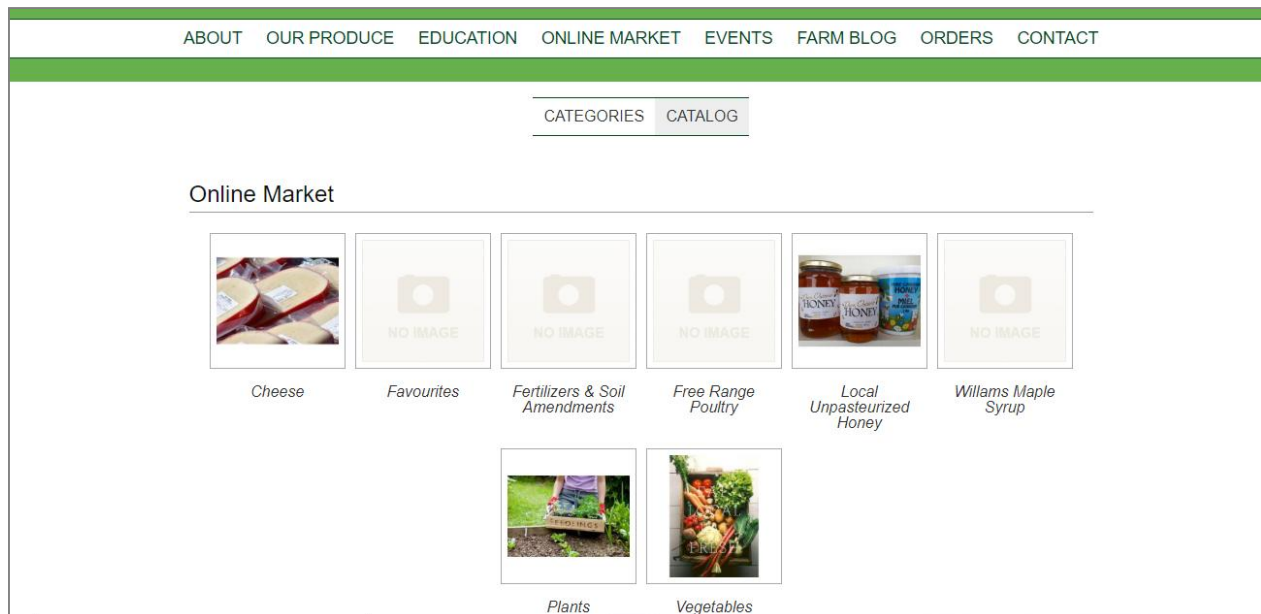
ABOUT OUR PRODUCE EDUCATION ONLINE MARKET EVENTS FARM BLOG ORDERS CONTACT

CATEGORIES CATALOG

Online Market

NO IMAGE

NO IMAGE

NO IMAGE

HONEY

HONEY

NO IMAGE

Cheese

Favourites

Fertilizers & Soil Amendments

Free Range Poultry

Local Unpasteurized Honey

Willams Maple Syrup

SEEDLINGS

FRESH

Plants

Vegetables